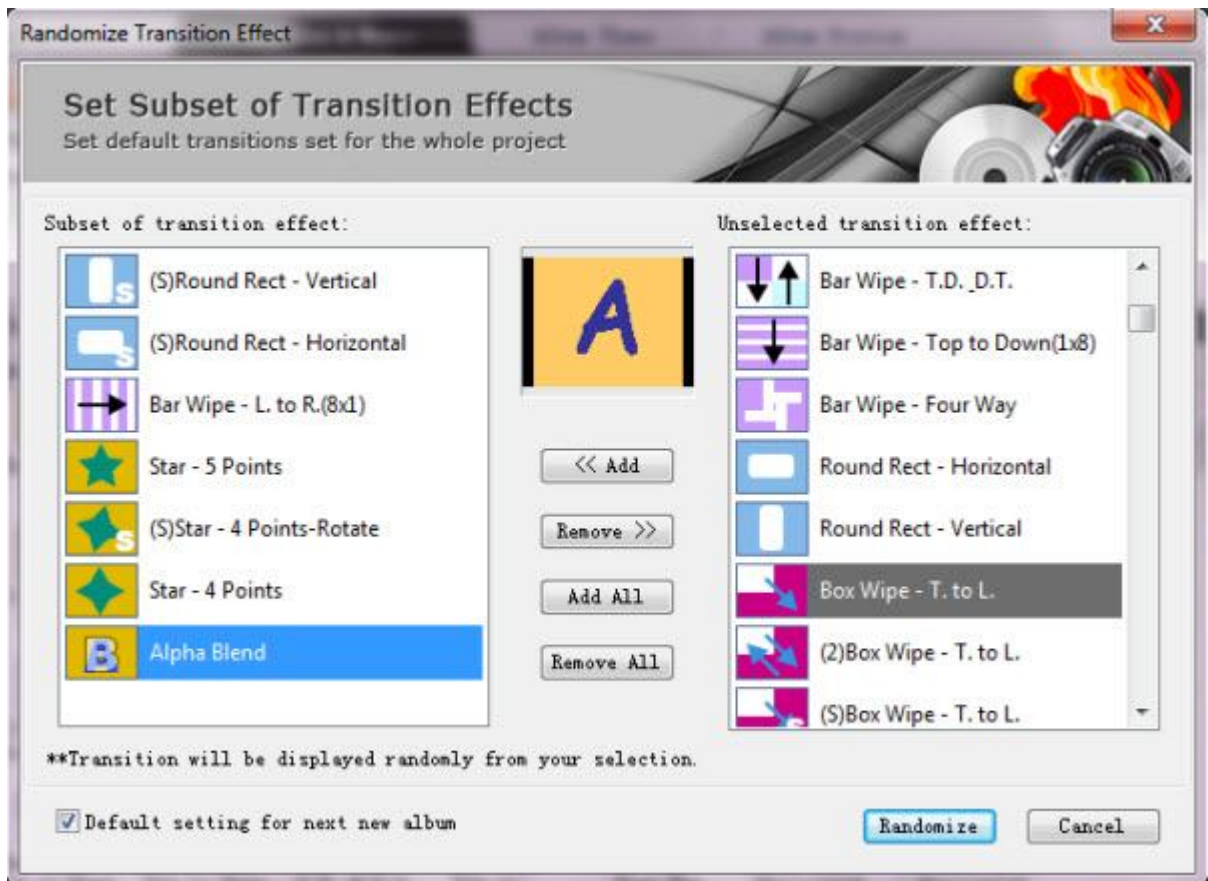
Randomize Transition Effect

Set Subset of Transition Effects
Set default transitions set for the whole project

Subset of transition effect:

(S)Round Rect - Vertical
(S)Round Rect - Horizontal
Bar Wipe - L. to R.(8x1)
Star - 5 Points
(S)Star - 4 Points-Rotate
Star - 4 Points
Alpha Blend

A

<< Add
Remove >>
Add All
Remove All

Unselected transition effect:

Bar Wipe - T.D. \_D.T.
Bar Wipe - Top to Down(1x8)
Bar Wipe - Four Way
Round Rect - Horizontal
Round Rect - Vertical
Box Wipe - T. to L.
(2)Box Wipe - T. to L.
(S)Box Wipe - T. to L.

**Transition will be displayed randomly from your selection.

Default setting for next new album

Randomize
Cancel